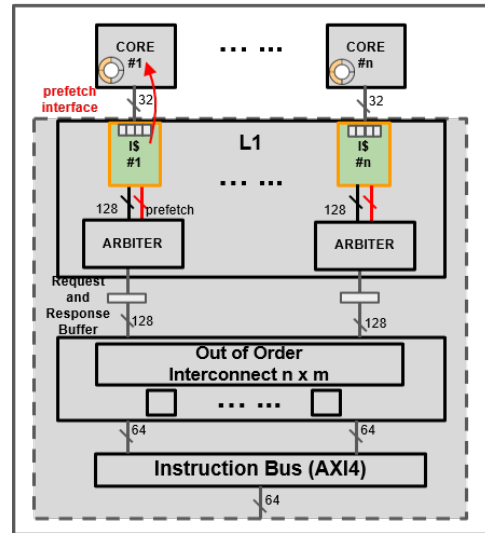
CORE #1

...... 

CORE #n

prefetch interface

32

32

L1

I$ #1

I$ #n

......

128

prefetch

128

ARBITER

ARBITER

Request and Response Buffer

128

128

Out of Order Interconnect n x m

......

64

64

Instruction Bus (AXI4)

64